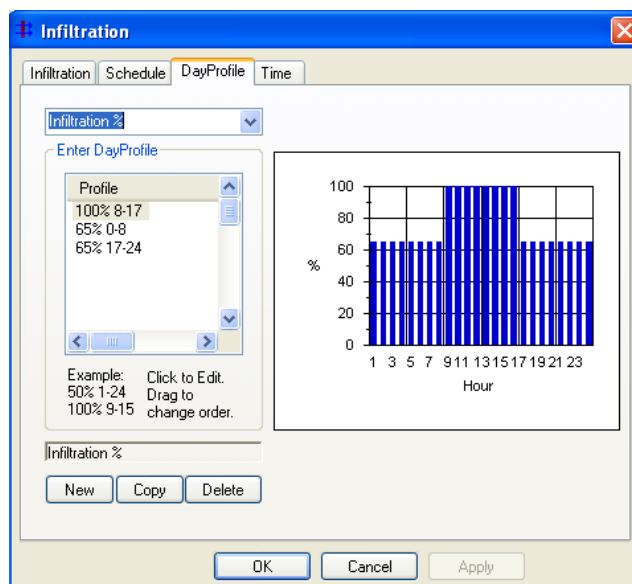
Infiltration

Infiltration | Schedule | DayProfile | Time

Infiltration %

Enter DayProfile

Profile
100% 8-17
65% 0-8
65% 17-24

Example:
50% 1-24
100% 9-15

Click to Edit.
Drag to change order.

100
80
60
%
40
20
0
1 3 5 7 9 11 13 15 17 19 21 23
Hour

Infiltration %

New | Copy | Delete

OK | Cancel | Apply